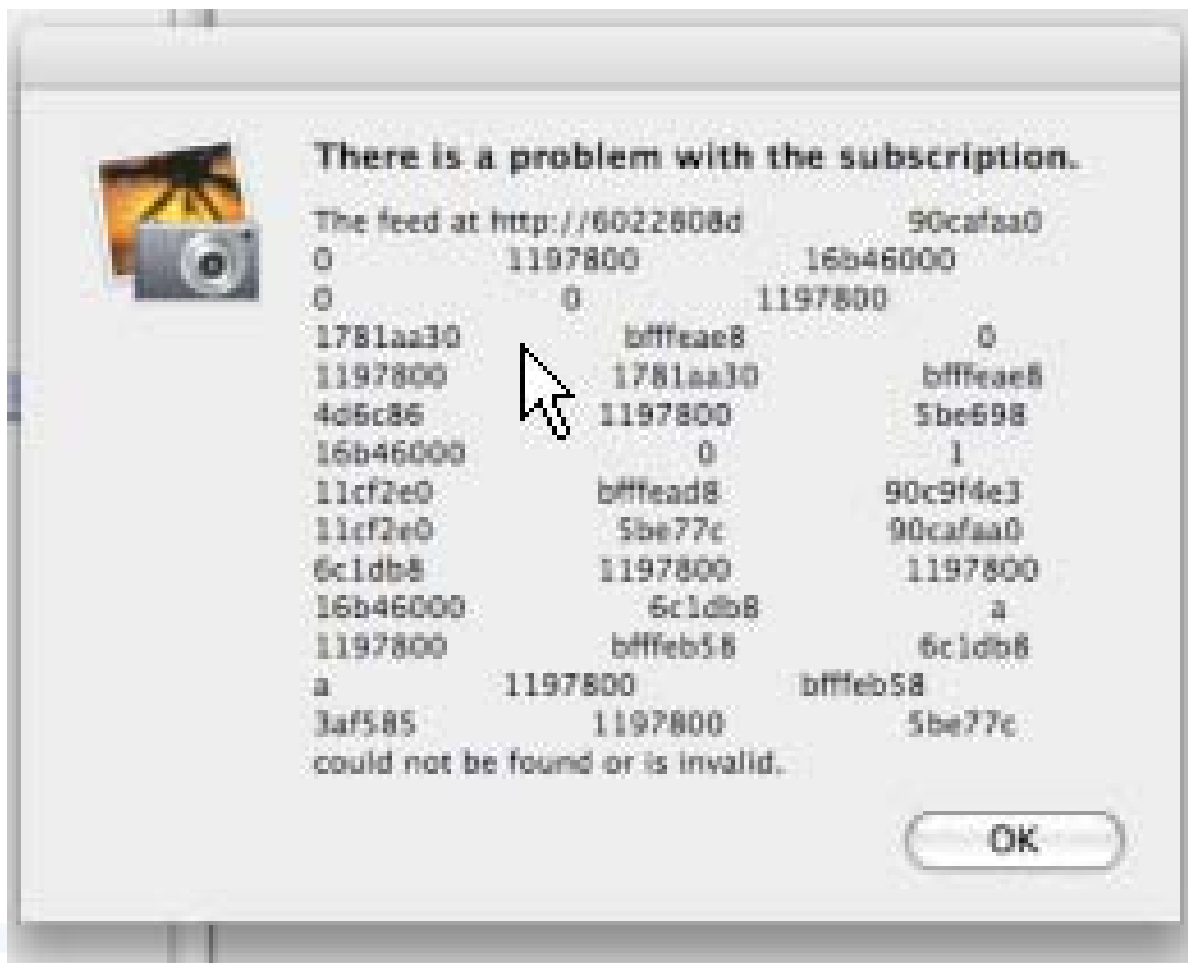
There is a problem with the subscription.

The feed at http://6022808d 90cafaa0 0 1197800 16b46000 0 0 1197800 1781aa30 bfffeae8 0 1197800 1781aa30 bfffeae8 4d6c86 1197800 5be698 16b46000 0 1 11cf2e0 bfffead8 90c9f4e3 11cf2e0 5be77c 90cafaa0 6c1db8 1197800 1197800 16b46000 6c1db8 a 1197800 bfffeb58 6c1db8 a 1197800 bfffeb58 3af585 1197800 5be77c could not be found or is invalid.

OK